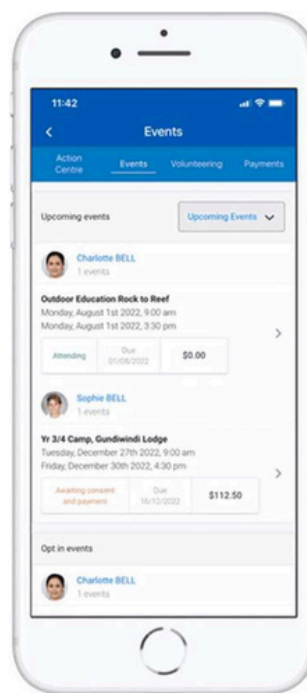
11:42

Events

Action Centre | Events | Volunteering | Payments

Upcoming events

Upcoming Events

Charlotte BELL
1 events

Outdoor Education Rock to Reef
Monday, August 1st 2022, 9:00 am
Monday, August 1st 2022, 3:30 pm

Attending | Due 01/08/2022 | $0.00

Sophie BELL
1 events

Yr 3/4 Camp, Gundiwindi Lodge
Tuesday, December 27th 2022, 9:00 am
Friday, December 30th 2022, 4:30 pm

Awaiting consent and payment | Due 16/12/2022 | $112.50

Opt in events

Charlotte BELL
1 events